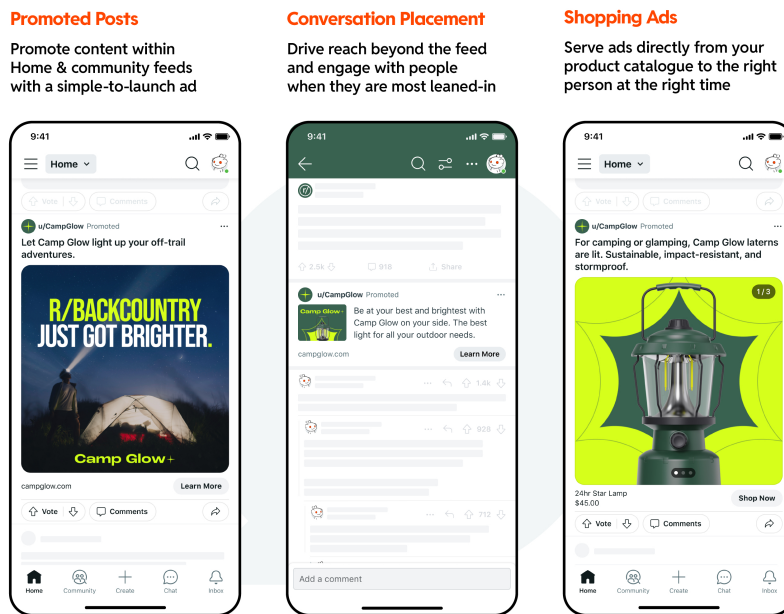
Promoted Posts

Promote content within Home & community feeds with a simple-to-launch ad

9:41

Home

Vote

Comments

u/CampGlow Promoted

Let Camp Glow light up your off-trail adventures.

R/BACKCOUNTRY JUST GOT BRIGHTER.

Camp Glow+

campglow.com

Learn More

Vote

Comments

Home

Community

Create

Chat

Inbox

Conversation Placement

Drive reach beyond the feed and engage with people when they are most leaned-in

9:41

2.5k

918

Share

u/CampGlow Promoted

Camp Glow+

Be at your best and brightest with Camp Glow on your side. The best light for all your outdoor needs.

campglow.com

Learn More

1.4k

926

712

Add a comment

Shopping Ads

Serve ads directly from your product catalogue to the right person at the right time

9:41

Home

Vote

Comments

u/CampGlow Promoted

For camping or glamping, Camp Glow laterns are lit. Sustainable, impact-resistant, and stormproof.

1/3

24hr Star Lamp
$45.00

Shop Now

Vote

Comments

Home

Community

Create

Chat

Inbox